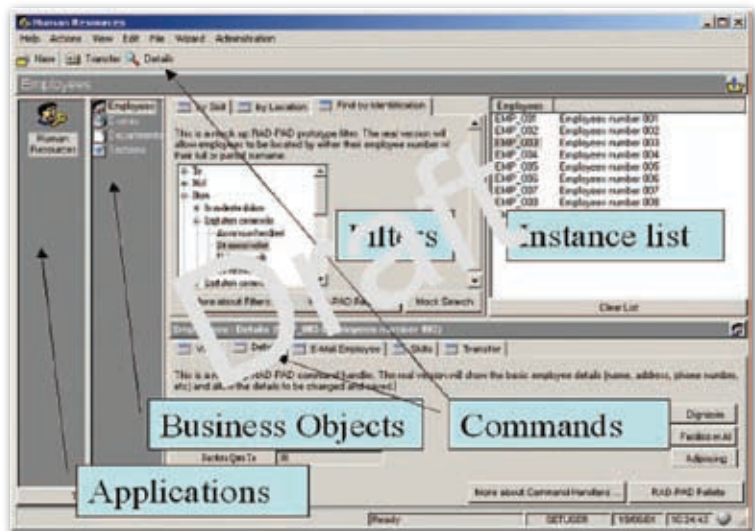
Human Resources

Help Actions View Edit File Wizard Administration

New Transfer Details

Employees

Human Resources

Employees
Clients
Documents
Sections

By Skill | By Location | Find by Identification

This is a mock up RAD-PAD prototype filter. The real version will allow employees to be located by either their employee number or their full or partial surname.

More about Filters

Mock Search

Filters

Employee
EMP_001 Employee number 001
EMP_002 Employee number 002
EMP_003 Employee number 003
EMP_004 Employee number 004
EMP_005 Employee number 005
EMP_006 Employee number 006
EMP_007 Employee number 007
EMP_008 Employee number 008

Instance list

Clear List

Details | E-Mail Employee | Skills | Transfer

This is a mock up RAD-PAD command handler. The real version will show the basic employee details (name, address, phone number, etc) and allow the details to be changed and saved.

Draft

Business Objects

Commands

Dismiss

Applications

More about Command Handlers...

RAD-PAD Reliable

Ready

SETUSER

10:24:42